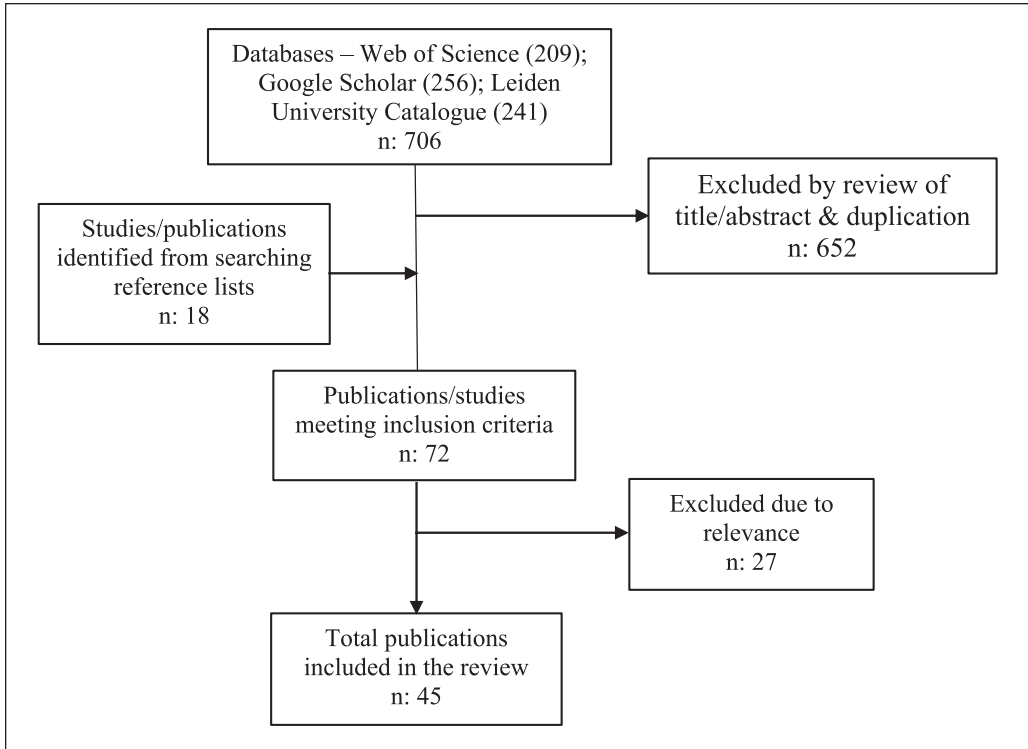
Databases – Web of Science (209); Google Scholar (256); Leiden University Catalogue (241)
n: 706

Excluded by review of title/abstract & duplication
n: 652

Studies/publications identified from searching reference lists
n: 18

Publications/studies meeting inclusion criteria
n: 72

Excluded due to relevance
n: 27

Total publications included in the review
n: 45